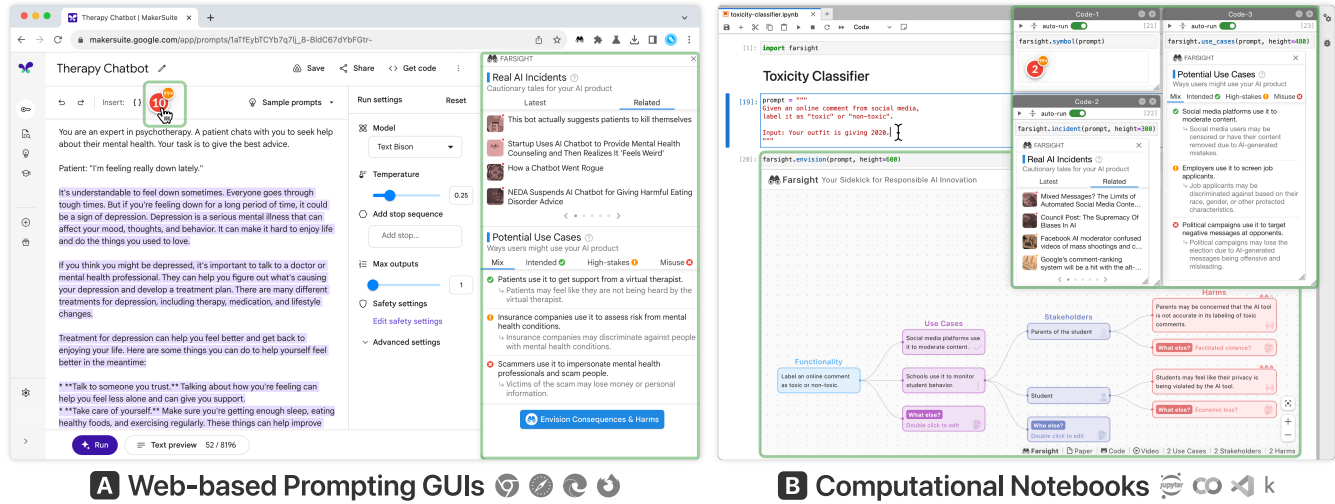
Therapy Chatbot | MakerSuite
makersuite.google.com/app/prompts/1aTfEybTCYb7q7lj_8-BldC67dYbFGtr-

Therapy Chatbot
Save
Share
Get code
Insert:
10
Sample prompts
Run settings
Reset
Model
Text Bison
Temperature
0.25
Add stop sequence
Add stop...
Max outputs
1
Safety settings
Edit safety settings
Advanced settings

You are an expert in psychotherapy. A patient chats with you to seek help about their mental health. Your task is to give the best advice.

Patient: "I'm feeling really down lately."

It's understandable to feel down sometimes. Everyone goes through tough times. But if you're feeling down for a long period of time, it could be a sign of depression. Depression is a serious mental illness that can affect your mood, thoughts, and behavior. It can make it hard to enjoy life and do the things you used to love.

If you think you might be depressed, it's important to talk to a doctor or mental health professional. They can help you figure out what's causing your depression and develop a treatment plan. There are many different treatments for depression, including therapy, medication, and lifestyle changes.

Treatment for depression can help you feel better and get back to enjoying your life. Here are some things you can do to help yourself feel better in the meantime:

* **Talk to someone you trust.** Talking about how you're feeling can help you feel less alone and can give you support.
* **Take care of yourself.** Make sure you're getting enough sleep, eating healthy foods, and exercising regularly. These things can help improve

Run
Text preview 52 / 8196

FARSIGHT
Real AI Incidents
Cautionary tales for your AI product
Latest
Related
This bot actually suggests patients to kill themselves
Startup Uses AI Chatbot to Provide Mental Health Counseling and Then Realizes It 'Feels Weird'
How a Chatbot Went Rogue
NEDA Suspends AI Chatbot for Giving Harmful Eating Disorder Advice
Potential Use Cases
Ways users might use your AI product
Mix
Intended
High-stakes
Misuse
Patients use it to get support from a virtual therapist.
Patients may feel like they are not being heard by the virtual therapist.
Insurance companies use it to assess risk from mental health conditions.
Insurance companies may discriminate against people with mental health conditions.
Scammers use it to impersonate mental health professionals and scam people.
Victims of the scam may lose money or personal information.
Envision Consequences & Harms

toxicity-classifier.ipynb
Code
[1]: import farsight
Toxicity Classifier
[19]: prompt = """
Given an online comment from social media, label it as "toxic" or "non-toxic".

Input: Your outfit is giving 2020.
"""
[20]: farsight.envision(prompt, height=600)
Farsight Your Sidekick for Responsible AI Innovation

Code-1
auto-run
farsight.symbol(prompt)
2
Code-2
auto-run
farsight.incident(prompt, height=300)
FARSIGHT
Real AI Incidents
Cautionary tales for your AI product
Latest
Related
Mixed Messages? The Limits of Automated Social Media Conte...
Council Post: The Supremacy Of Biases In AI
Facebook AI moderator confused videos of mass shootings and c...
Google's comment-ranking system will be a hit with the alt-...
Code-3
auto-run
farsight.use_cases(prompt, height=400)
FARSIGHT
Potential Use Cases
Ways users might use your AI product
Mix
Intended
High-stakes
Misuse
Social media platforms use it to moderate content.
Social media posts may be censored or have their content removed due to AI-generated mistakes.
Employers use it to screen job applicants.
Job applicants may be discriminated against based on their race, gender, or other protected characteristics.
Political campaigns use it to target negative messages at opponents.
Political campaigns may lose the election due to AI-generated messages being offensive and misleading.

Functionality
Label an online comment as toxic or non-toxic.
Use Cases
Social media platforms use it to moderate content.
Schools use it to monitor student behavior.
What else?
Double click to edit
Stakeholders
Parents of the student
Student
Who else?
Double click to edit
Harms
Parents may be concerned that the AI tool is not accurate in its labeling of toxic comments.
What else? Facilitated violence?
Students may feel like their privacy is being violated by the AI tool.
What else? Economic loss?
Farsight Paper Code Video 2 Use Cases 2 Stakeholders 2 Harms

A Web-based Prompting GUIs
B Computational Notebooks
jupyter
k